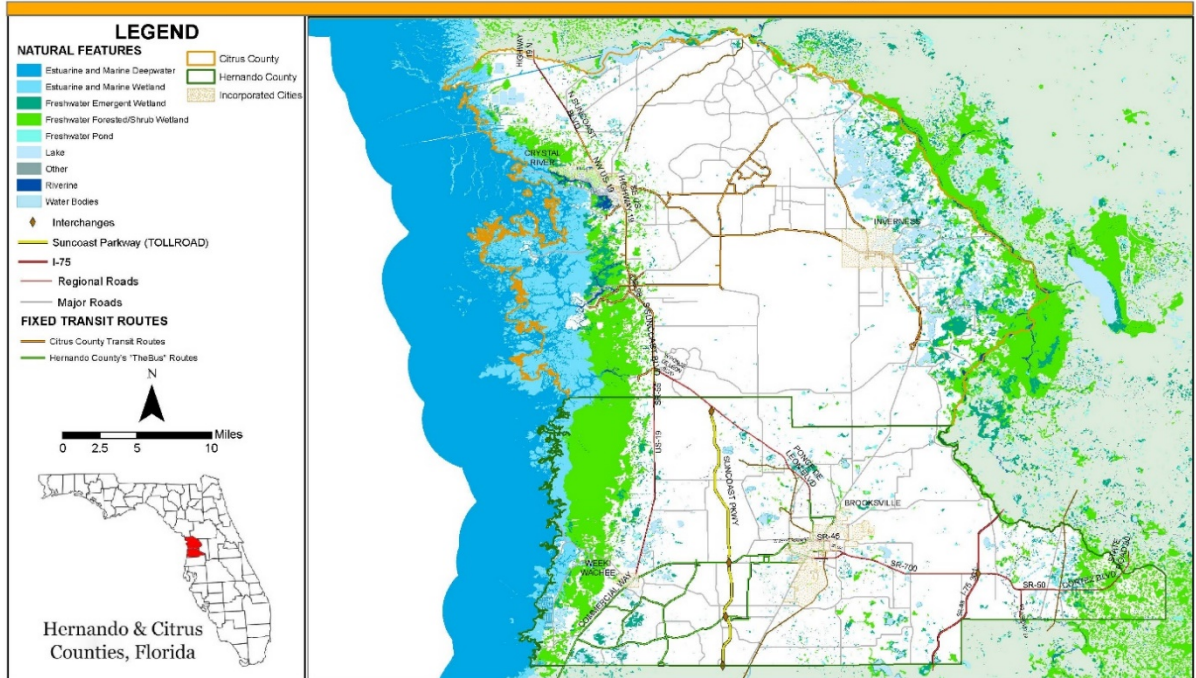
LEGEND
NATURAL FEATURES
Estuarine and Marine Deepwater
Estuarine and Marine Wetland
Freshwater Emergent Wetland
Freshwater Forested/Shrub Wetland
Freshwater Pond
Lake
Other
Riverine
Water Bodies
Citrus County
Hernando County
Incorporated Cities
Interchanges
Suncoast Parkway (TOLLROAD)
I-75
Regional Roads
Major Roads
FIXED TRANSIT ROUTES
Citrus County Transit Routes
Hernando County's "TheBus" Routes
N
Miles
0 2.5 5 10
Hernando & Citrus Counties, Florida

CRYSTAL RIVER
INVERNESS
BROOKSVILLE
WEEKI WACHEE
SUNCOAST PKWY
COMMERCIAL WAY
SR-50
SR-700
SR-50
US-19
US-98
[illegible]